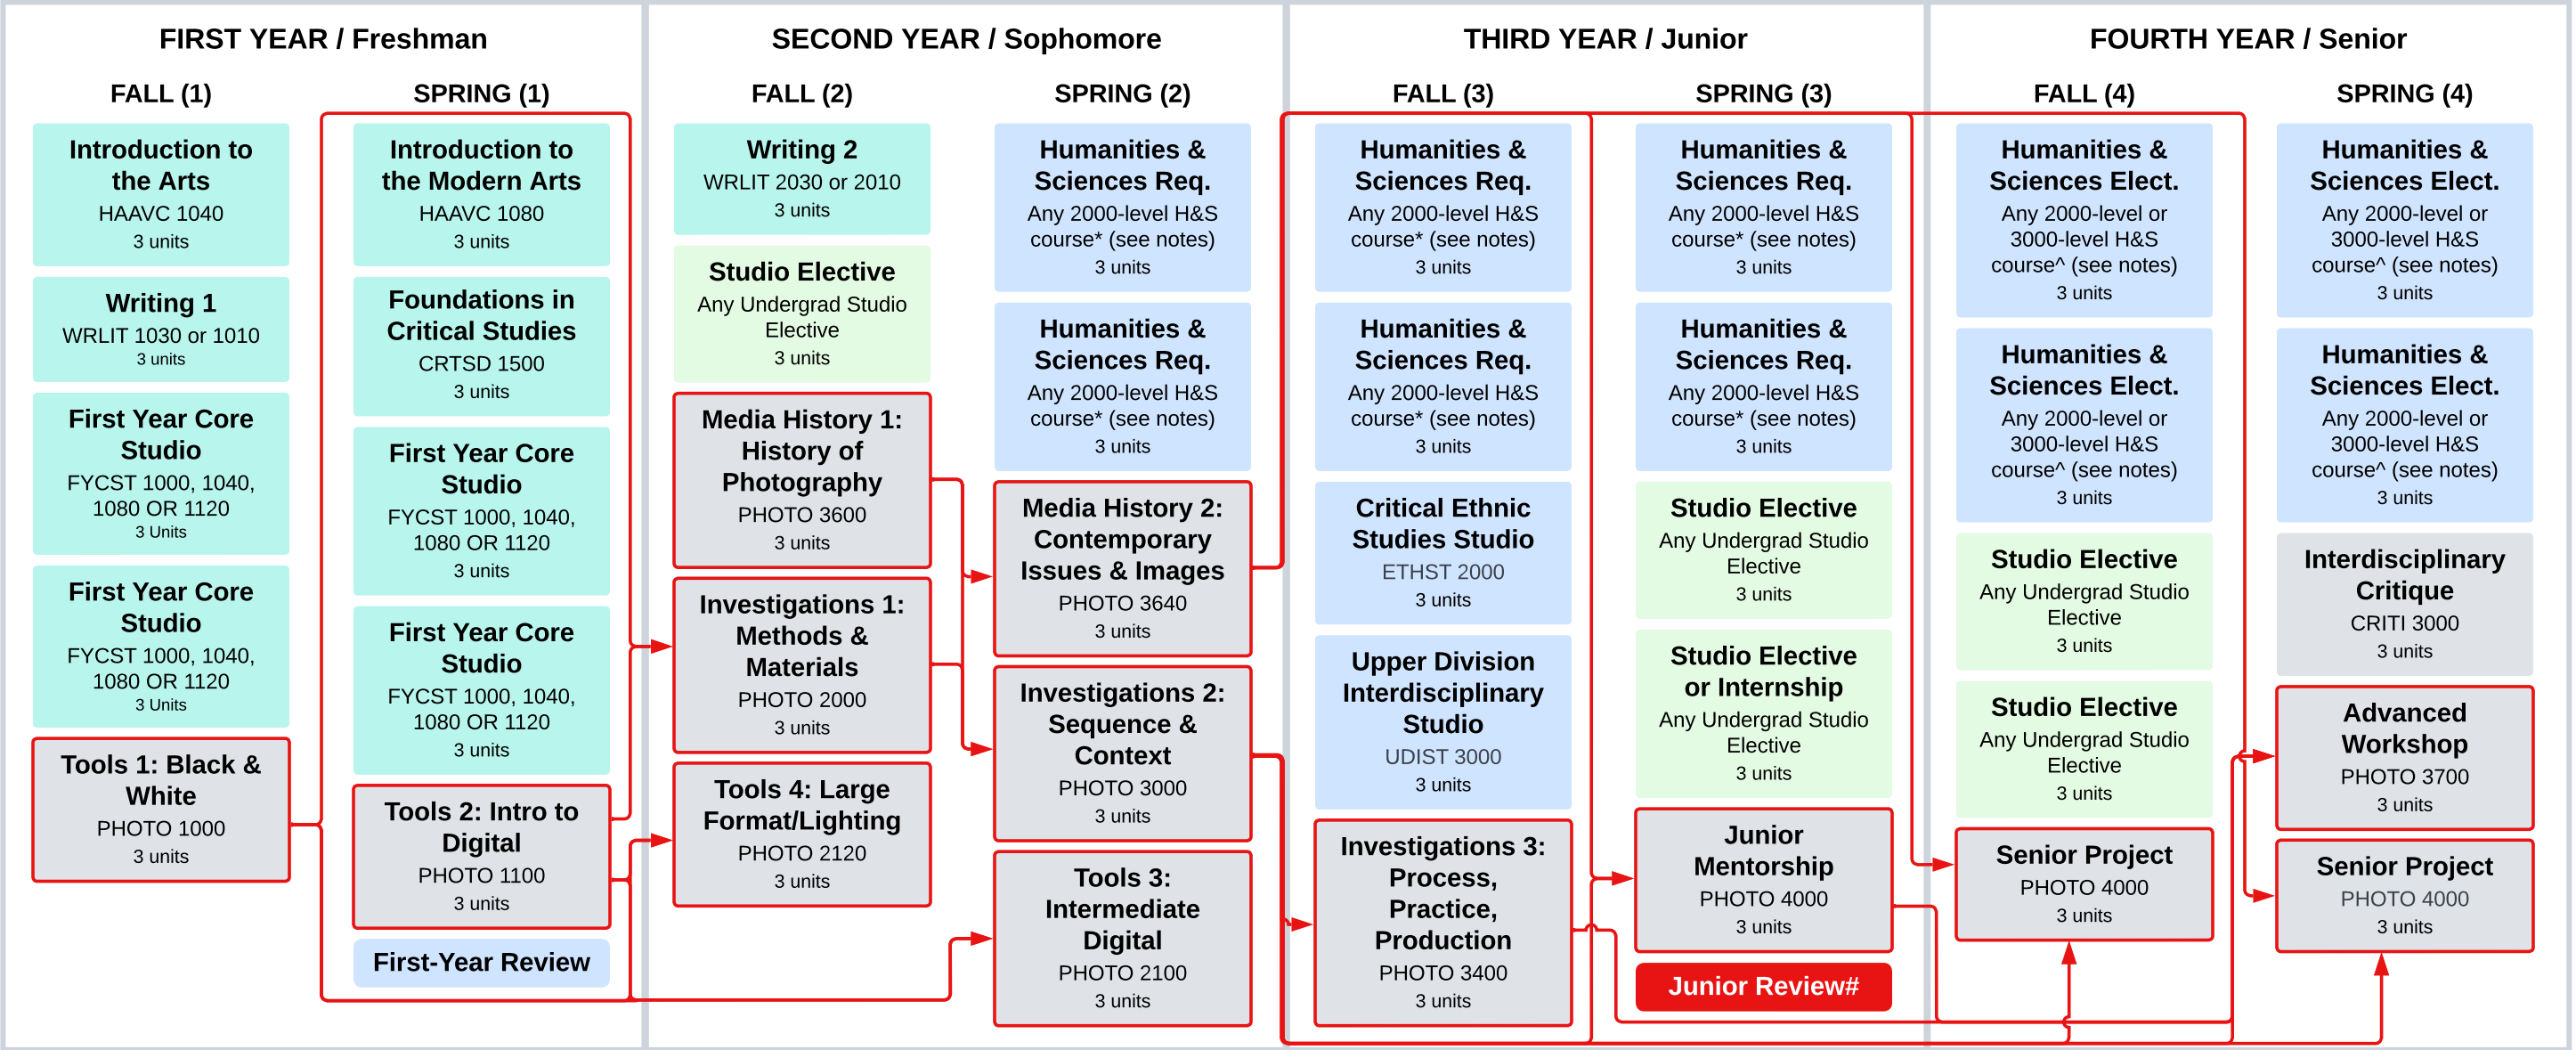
FIRST YEAR / Freshman

FALL (1)

Introduction to the Arts
HAAVC 1040
3 units

Writing 1
WRLIT 1030 or 1010
3 units

First Year Core Studio
FYCST 1000, 1040, 1080 OR 1120
3 Units

First Year Core Studio
FYCST 1000, 1040, 1080 OR 1120
3 Units

Tools 1: Black & White
PHOTO 1000
3 units

SPRING (1)

Introduction to the Modern Arts
HAAVC 1080
3 units

Foundations in Critical Studies
CRTSD 1500
3 units

First Year Core Studio
FYCST 1000, 1040, 1080 OR 1120
3 units

First Year Core Studio
FYCST 1000, 1040, 1080 OR 1120
3 units

Tools 2: Intro to Digital
PHOTO 1100
3 units

First-Year Review

SECOND YEAR / Sophomore

FALL (2)

Writing 2
WRLIT 2030 or 2010
3 units

Studio Elective
Any Undergrad Studio Elective
3 units

Media History 1: History of Photography
PHOTO 3600
3 units

Investigations 1: Methods & Materials
PHOTO 2000
3 units

Tools 4: Large Format/Lighting
PHOTO 2120
3 units

SPRING (2)

Humanities & Sciences Req.
Any 2000-level H&S course* (see notes)
3 units

Humanities & Sciences Req.
Any 2000-level H&S course* (see notes)
3 units

Media History 2: Contemporary Issues & Images
PHOTO 3640
3 units

Investigations 2: Sequence & Context
PHOTO 3000
3 units

Tools 3: Intermediate Digital
PHOTO 2100
3 units

THIRD YEAR / Junior

FALL (3)

Humanities & Sciences Req.
Any 2000-level H&S course* (see notes)
3 units

Humanities & Sciences Req.
Any 2000-level H&S course* (see notes)
3 units

Critical Ethnic Studies Studio
ETHST 2000
3 units

Upper Division Interdisciplinary Studio
UDIST 3000
3 units

Investigations 3: Process, Practice, Production
PHOTO 3400
3 units

SPRING (3)

Humanities & Sciences Req.
Any 2000-level H&S course* (see notes)
3 units

Humanities & Sciences Req.
Any 2000-level H&S course* (see notes)
3 units

Studio Elective
Any Undergrad Studio Elective
3 units

Studio Elective or Internship
Any Undergrad Studio Elective
3 units

Junior Mentorship
PHOTO 4000
3 units

Junior Review#

FOURTH YEAR / Senior

FALL (4)

Humanities & Sciences Elect.
Any 2000-level or 3000-level H&S course^ (see notes)
3 units

Humanities & Sciences Elect.
Any 2000-level or 3000-level H&S course^ (see notes)
3 units

Studio Elective
Any Undergrad Studio Elective
3 units

Studio Elective
Any Undergrad Studio Elective
3 units

Senior Project
PHOTO 4000
3 units

SPRING (4)

Humanities & Sciences Elect.
Any 2000-level or 3000-level H&S course^ (see notes)
3 units

Humanities & Sciences Elect.
Any 2000-level or 3000-level H&S course^ (see notes)
3 units

Interdisciplinary Critique
CRITI 3000
3 units

Advanced Workshop
PHOTO 3700
3 units

Senior Project
PHOTO 4000
3 units